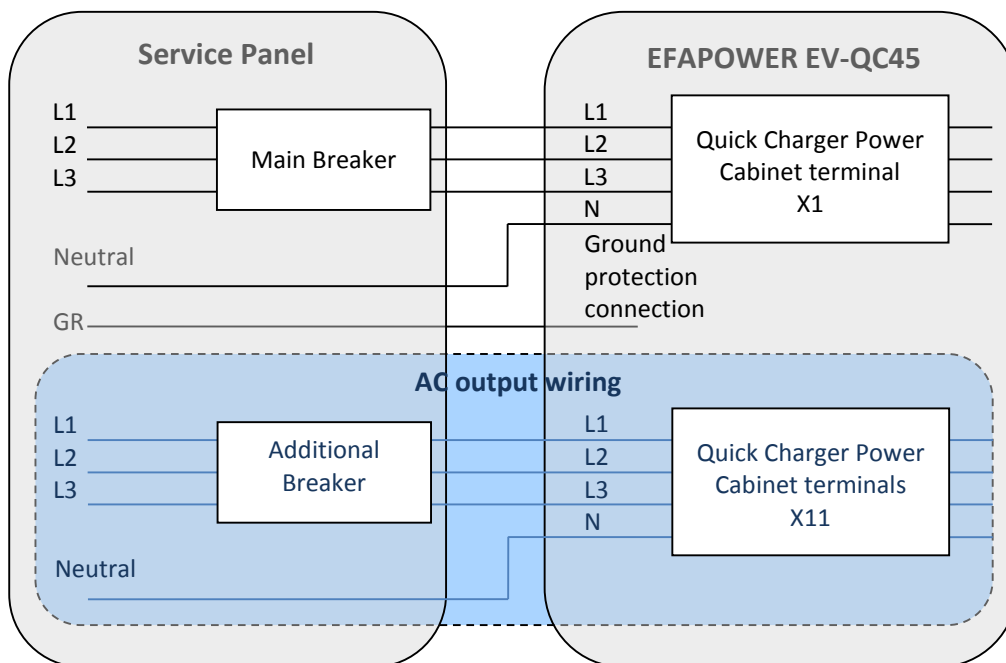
Service Panel

EFAPOWER EV-QC45

L1
L2
L3

Main Breaker

L1
L2
L3
N

Quick Charger Power Cabinet terminal X1

Neutral

Ground protection connection

GR

AC output wiring

L1
L2
L3

Additional Breaker

L1
L2
L3
N

Quick Charger Power Cabinet terminals X11

Neutral